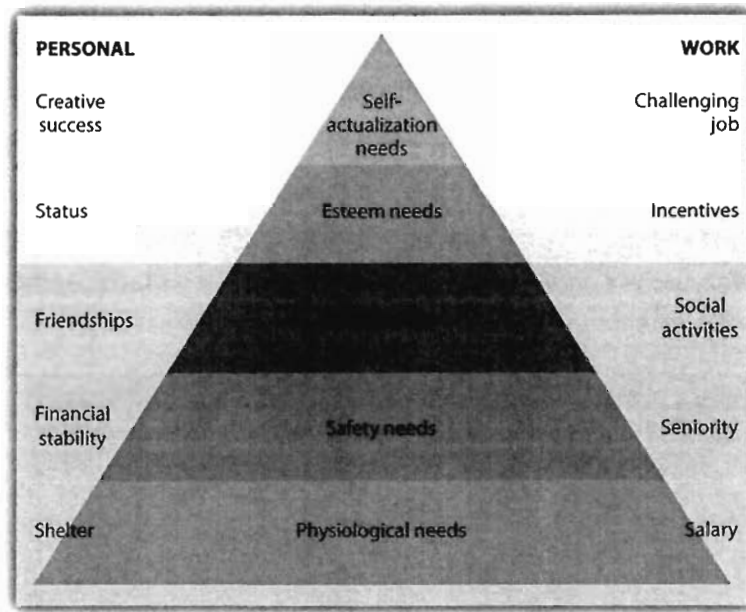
PERSONAL

WORK

Creative success

Self-actualization needs

Challenging job

Status

Esteem needs

Incentives

Friendships

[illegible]

Social activities

Financial stability

Safety needs

Seniority

Shelter

Physiological needs

Salary